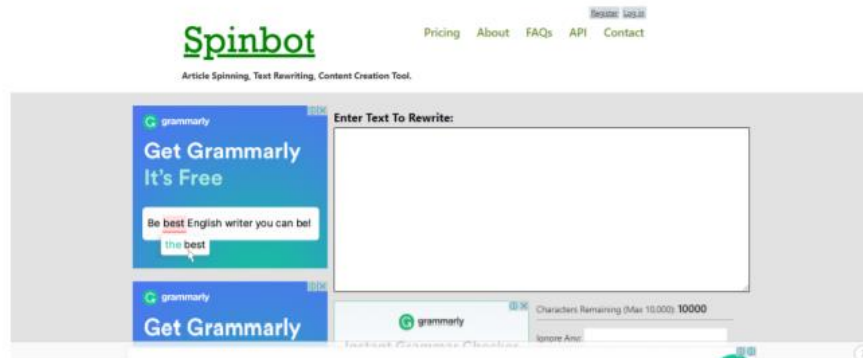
Register Log in

Spinbot

Pricing About FAQs API Contact

Article Spinning, Text Rewriting, Content Creation Tool.

grammarly

Get Grammarly It's Free

Be best English writer you can be!

the best

Enter Text To Rewrite:

grammarly

Get Grammarly

grammarly

Instant Grammar Checker

Characters Remaining (Max 10,000): 10000

Ignore Any: